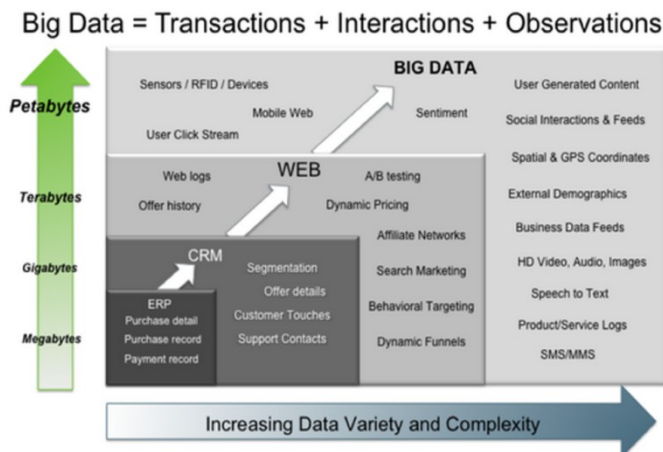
Big Data = Transactions + Interactions + Observations

Petabytes

Terabytes

Gigabytes

Megabytes

BIG DATA

Sensors / RFID / Devices

Mobile Web

Sentiment

User Click Stream

User Generated Content

Social Interactions & Feeds

Spatial & GPS Coordinates

External Demographics

Business Data Feeds

HD Video, Audio, Images

Speech to Text

Product/Service Logs

SMS/MMS

WEB

Web logs

A/B testing

Offer history

Dynamic Pricing

Affiliate Networks

Search Marketing

Behavioral Targeting

Dynamic Funnels

CRM

Segmentation

Offer details

Customer Touches

Support Contacts

ERP

Purchase detail

Purchase record

Payment record

Increasing Data Variety and Complexity